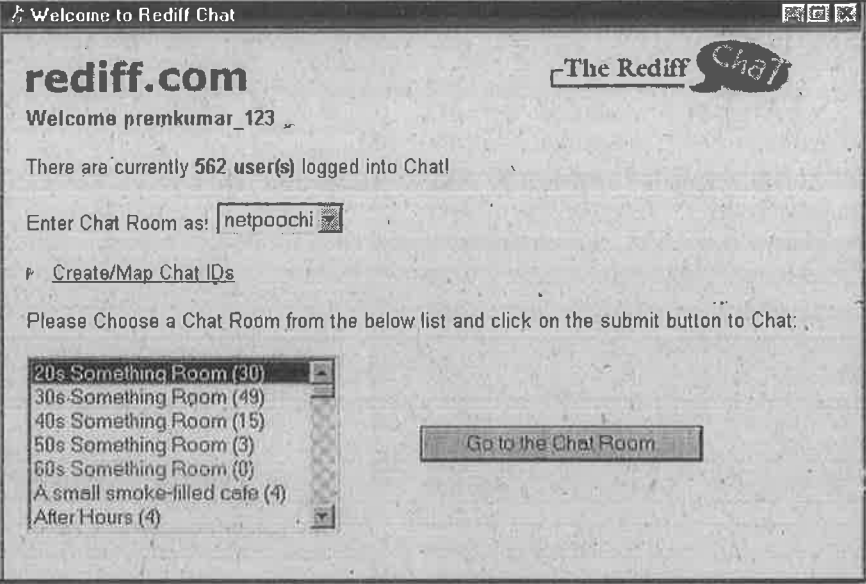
Welcome to Rediff Chat

rediff.com

The Rediff Chat

Welcome premkumar_123

There are currently **562 user(s)** logged into Chat!

Enter Chat Room as: netpoochi

Create/Map Chat IDs

Please Choose a Chat Room from the below list and click on the submit button to Chat:

20s Something Room (30)
30s Something Room (49)
40s Something Room (15)
50s Something Room (3)
60s Something Room (0)
A small smoke-filled cafe (4)
After Hours (4)

Go to the Chat Room